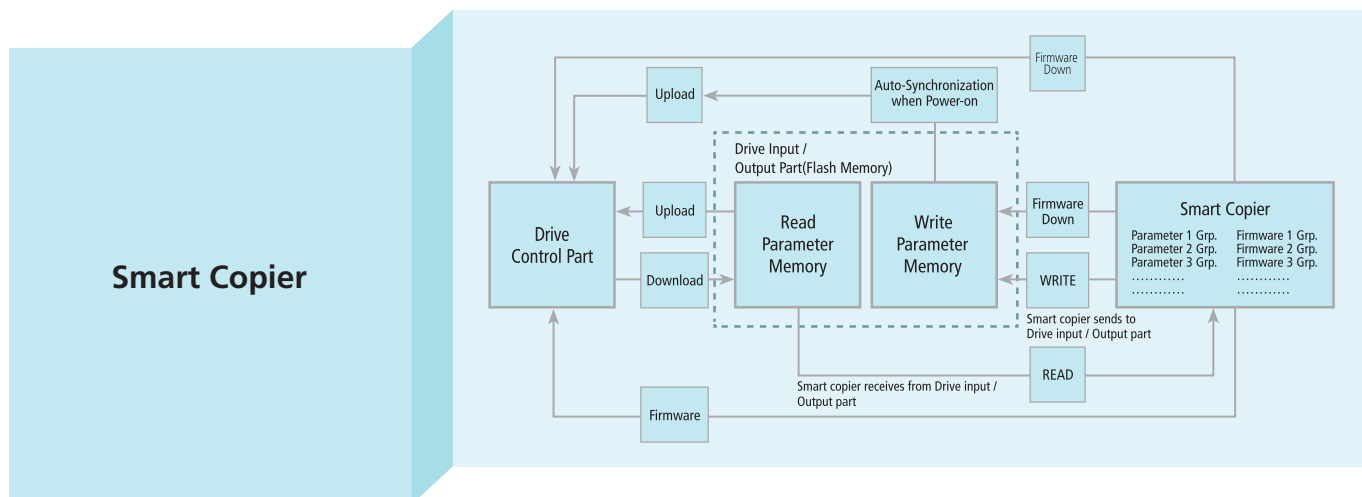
Smart Copier

Firmware Down

Upload

Auto-Synchronization when Power-on

Drive Input / Output Part(Flash Memory)

Drive Control Part

Upload

Download

Read Parameter Memory

Write Parameter Memory

Firmware Down

WRITE

Smart Copier

Parameter 1 Grp.
Parameter 2 Grp.
Parameter 3 Grp.
…………
…………

Firmware 1 Grp.
Firmware 2 Grp.
Firmware 3 Grp.
…………
…………

Smart copier sends to Drive input / Output part

READ

Smart copier receives from Drive input / Output part

Firmware